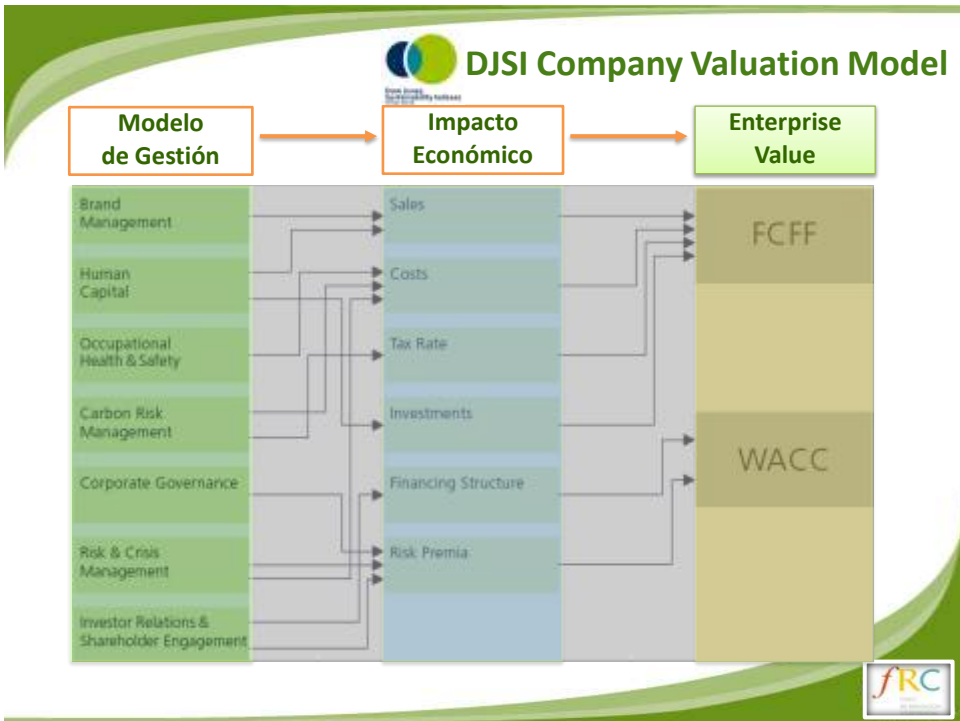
Dow Jones Sustainability Indexes

DJSI Company Valuation Model

Modelo de Gestión

Impacto Económico

Enterprise Value

Brand Management

Human Capital

Occupational Health & Safety

Carbon Risk Management

Corporate Governance

Risk & Crisis Management

Investor Relations & Shareholder Engagement

Sales

Costs

Tax Rate

Investments

Financing Structure

Risk Premia

FCFF

WACC

fRC